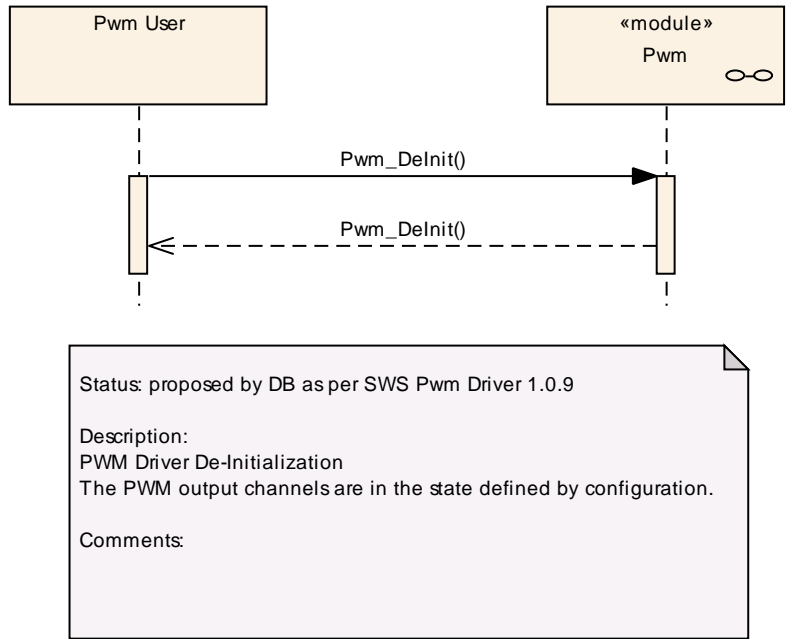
Pwm User

«module»
Pwm

Pwm_DeInit()

Pwm_DeInit()

Status: proposed by DB as per SWS Pwm Driver 1.0.9

Description:
PWM Driver De-Initialization
The PWM output channels are in the state defined by configuration.

Comments: